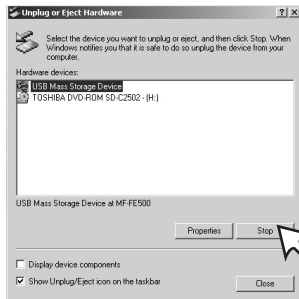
Unplug or Eject Hardware

? X

Select the device you want to unplug or eject, and then click Stop. When Windows notifies you that it is safe to do so unplug the device from your computer.

Hardware devices:

USB Mass Storage Device
TOSHIBA DVD-ROM SD-C2502 - (H:)

USB Mass Storage Device at MF-FE500

Properties

Stop

Display device components

Show Unplug/Eject icon on the taskbar

Close